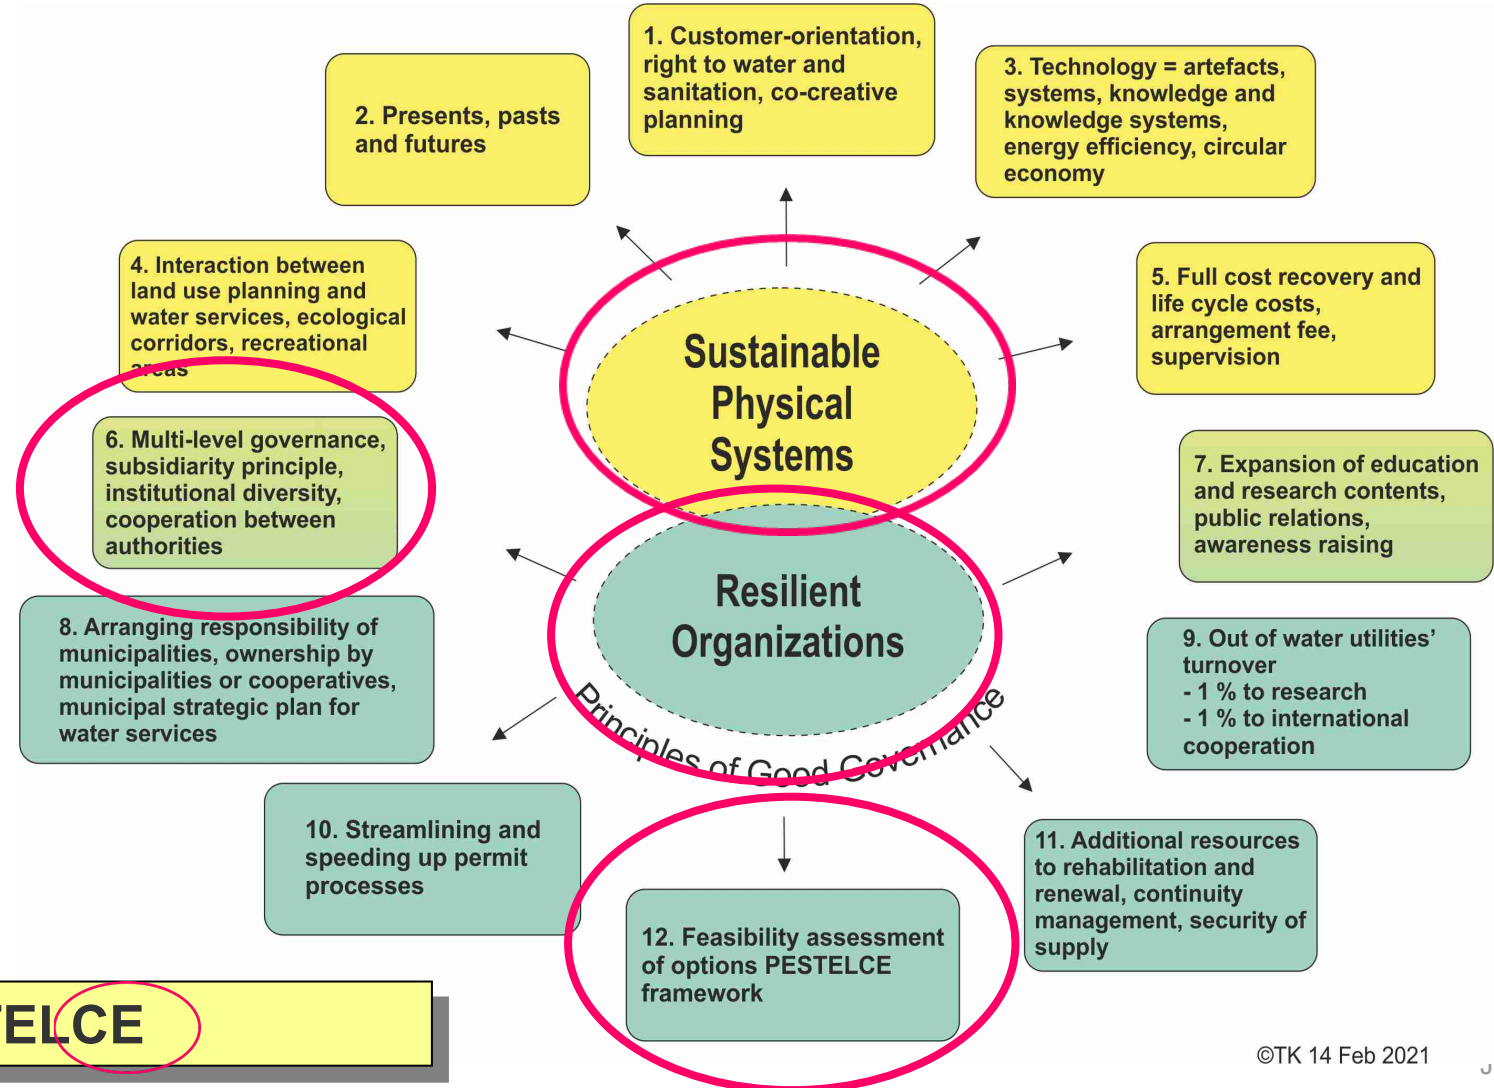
2. Presents, pasts and futures

1. Customer-orientation, right to water and sanitation, co-creative planning

3. Technology = artefacts, systems, knowledge and knowledge systems, energy efficiency, circular economy

4. Interaction between land use planning and water services, ecological corridors, recreational areas

Sustainable Physical Systems

5. Full cost recovery and life cycle costs, arrangement fee, supervision

6. Multi-level governance, subsidiarity principle, institutional diversity, cooperation between authorities

7. Expansion of education and research contents, public relations, awareness raising

Resilient Organizations

Principles of Good Governance

8. Arranging responsibility of municipalities, ownership by municipalities or cooperatives, municipal strategic plan for water services

9. Out of water utilities' turnover
- 1 % to research
- 1 % to international cooperation

10. Streamlining and speeding up permit processes

11. Additional resources to rehabilitation and renewal, continuity management, security of supply

12. Feasibility assessment of options PESTELCE framework

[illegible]ELCE

©TK 14 Feb 2021